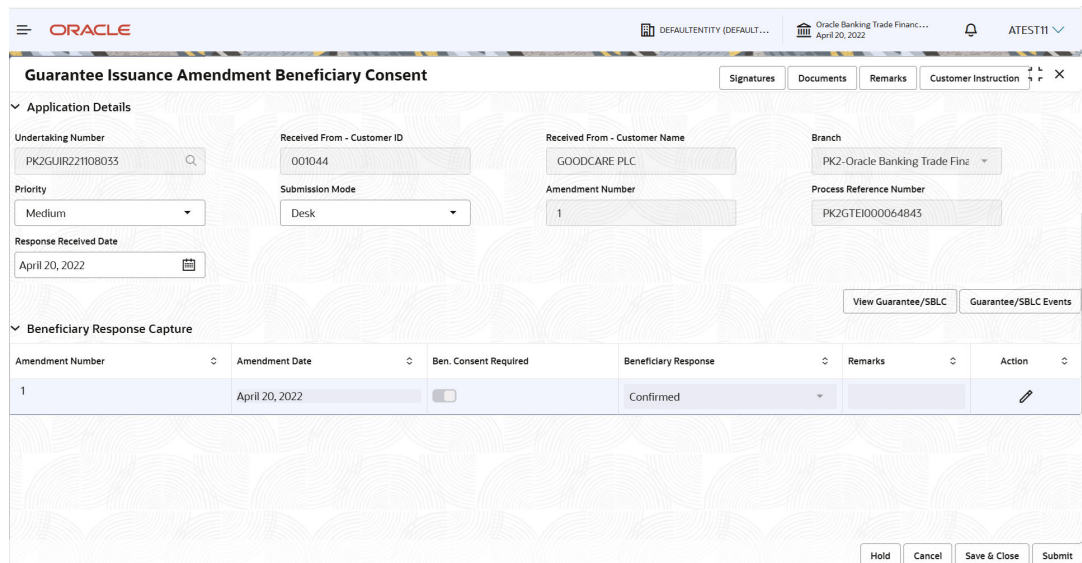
ORACLE

DEFAULTENTITY (DEFAULT...

Oracle Banking Trade Financ...
April 20, 2022

ATEST11

Guarantee Issuance Amendment Beneficiary Consent

Signatures | Documents | Remarks | Customer Instruction

Application Details

Undertaking Number
PK2GUIR221108033

Received From - Customer ID
001044

Received From - Customer Name
GOODCARE PLC

Branch
PK2-Oracle Banking Trade Fina

Priority
Medium

Submission Mode
Desk

Amendment Number
1

Process Reference Number
PK2GTEI000064843

Response Received Date
April 20, 2022

View Guarantee/SBLC | Guarantee/SBLC Events

Beneficiary Response Capture

| Amendment Number | Amendment Date | Ben. Consent Required | Beneficiary Response | Remarks | Action |
|---|---|---|---|---|---|
| 1 | April 20, 2022 | | Confirmed | | |

Hold | Cancel | Save & Close | Submit